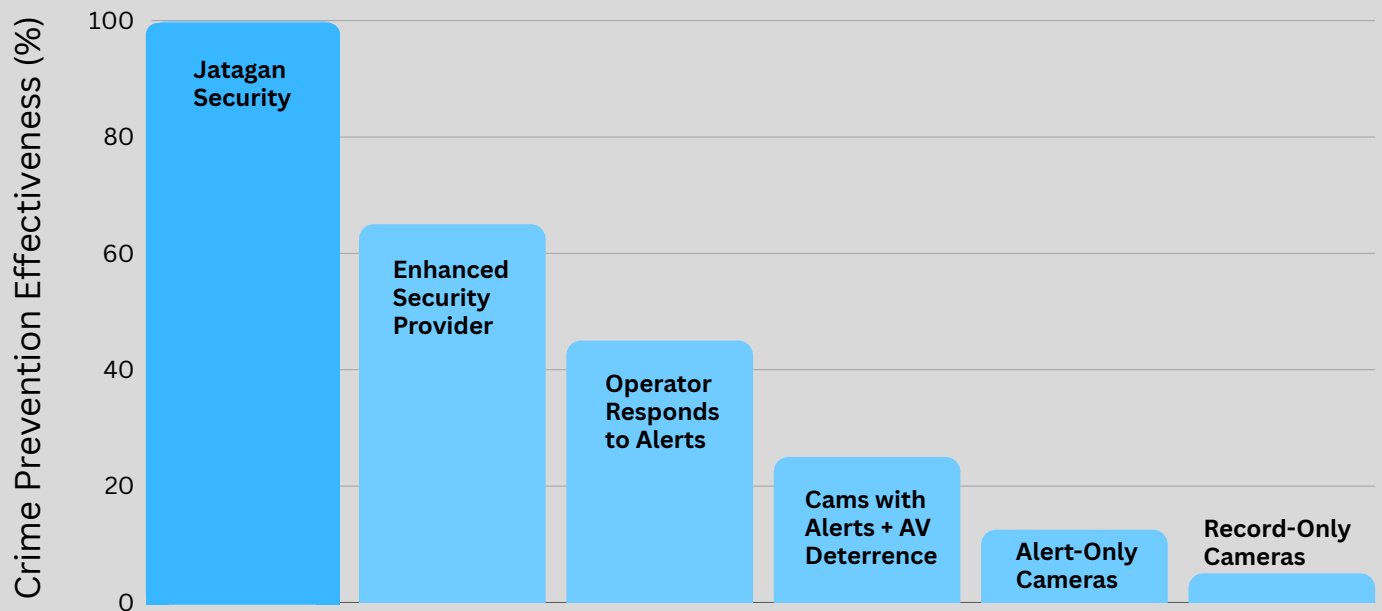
Crime Prevention Effectiveness (%)

100
80
60
40
20
0

Jatagan Security

Enhanced Security Provider

Operator Responds to Alerts

Cams with Alerts + AV Deterrence

Alert-Only Cameras

Record-Only Cameras